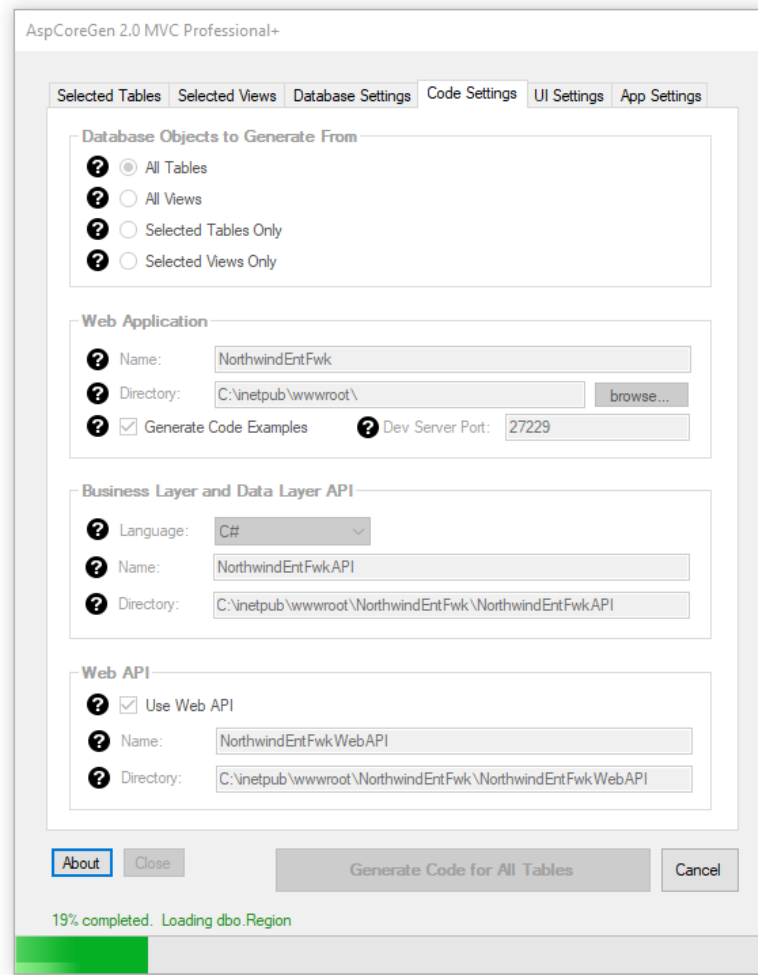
AspCoreGen 2.0 MVC Professional+

Selected Tables | Selected Views | Database Settings | Code Settings | UI Settings | App Settings

Database Objects to Generate From

All Tables

All Views

Selected Tables Only

Selected Views Only

Web Application

Name: NorthwindEntFwk

Directory: C:\inetpub\wwwroot\ browse...

Generate Code Examples Dev Server Port: 27229

Business Layer and Data Layer API

Language: C#

Name: NorthwindEntFwkAPI

Directory: C:\inetpub\wwwroot\NorthwindEntFwk\NorthwindEntFwkAPI

Web API

Use Web API

Name: NorthwindEntFwkWebAPI

Directory: C:\inetpub\wwwroot\NorthwindEntFwk\NorthwindEntFwkWebAPI

About Close Generate Code for All Tables Cancel

19% completed. Loading dbo.Region